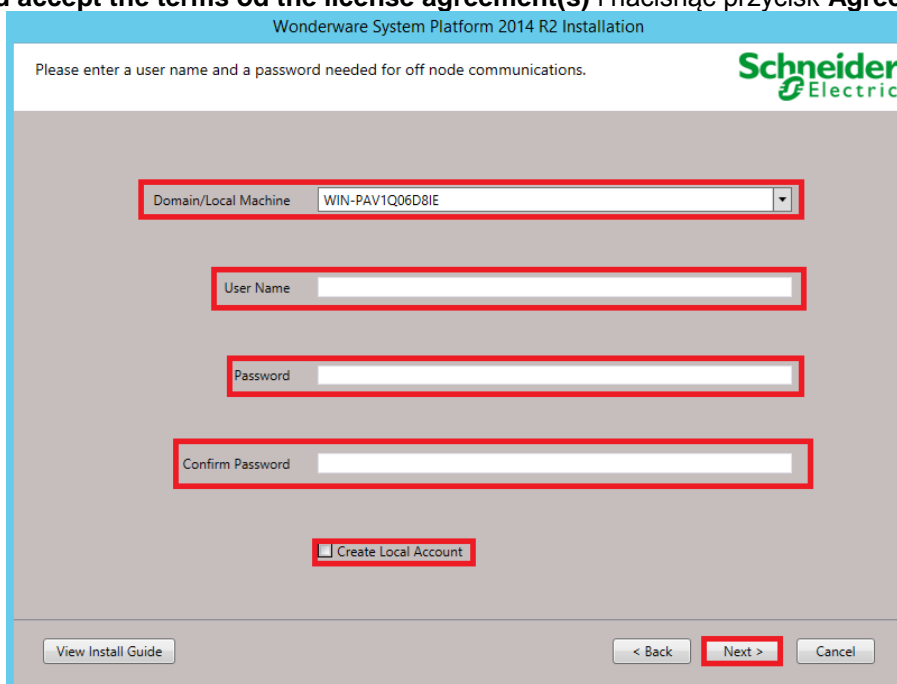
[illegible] accept the terms od the license agreement(s) i naciśnięciu przycisk Agree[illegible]

Wonderware System Platform 2014 R2 Installation

Please enter a user name and a password needed for off node communications.

Schneider Electric

Domain/Local Machine WIN-PAV1Q06D8IE

User Name

Password

Confirm Password

Create Local Account

View Install Guide

< Back

Next >

Cancel